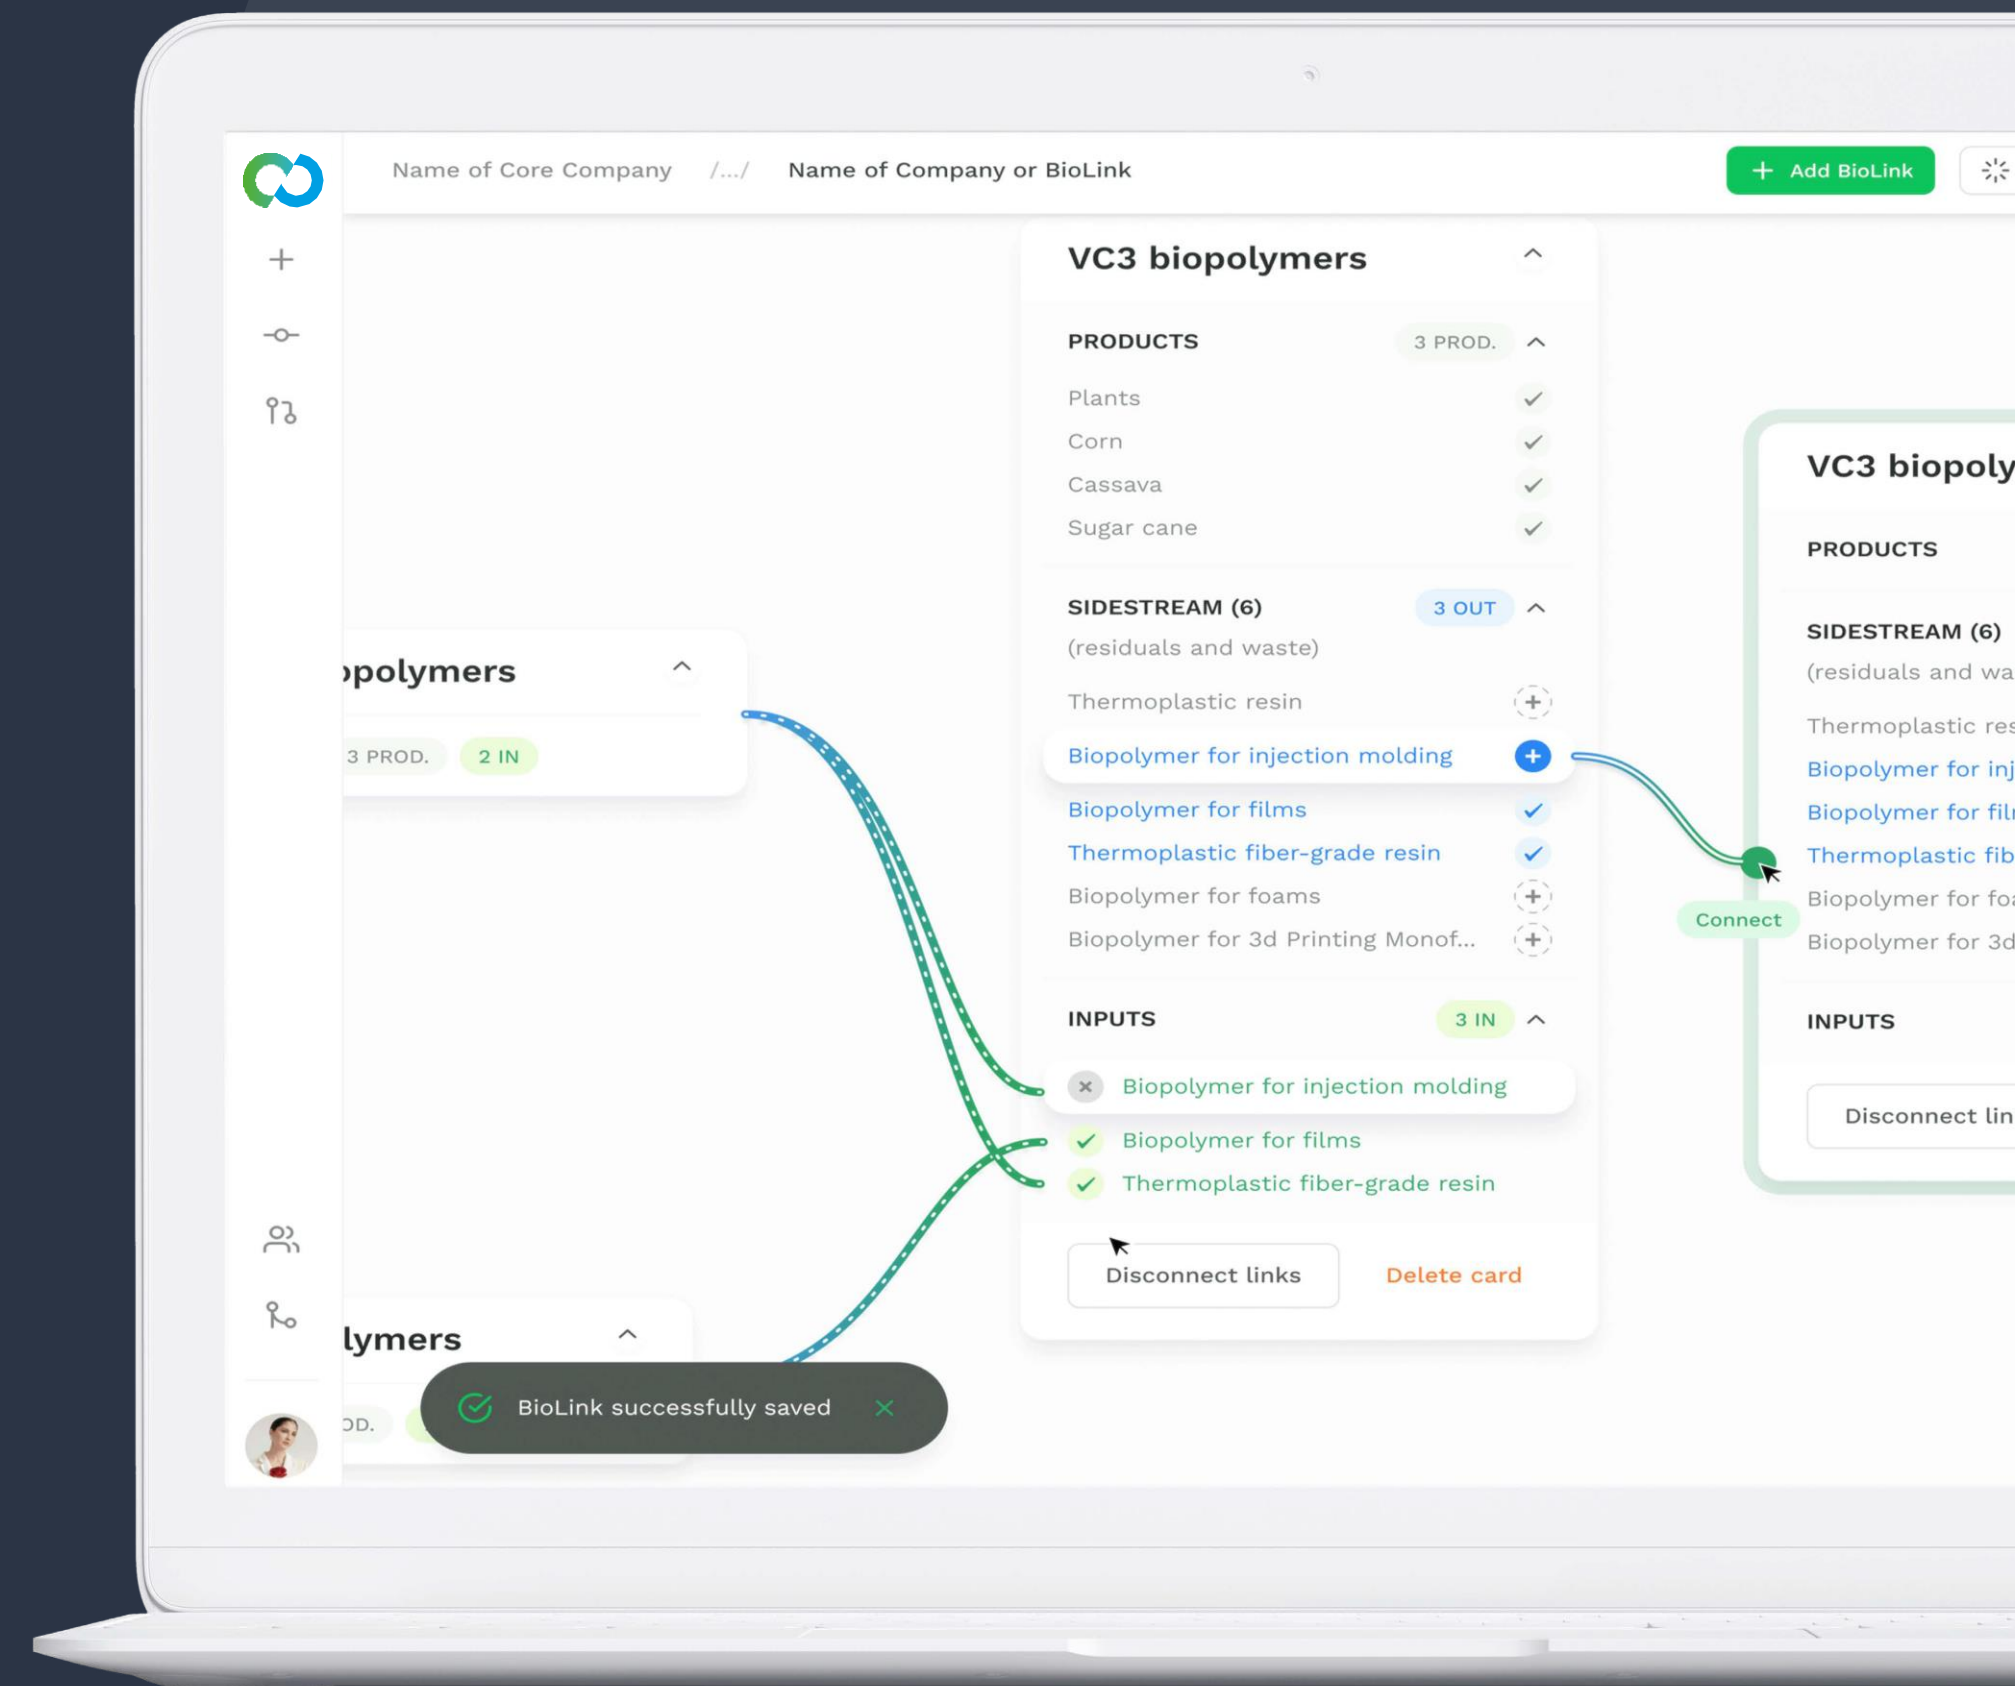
Name of Core Company /.../ Name of Company or BioLink

Add BioLink

VC3 biopolymers

PRODUCTS 3 PROD.

Plants
Corn
Cassava
Sugar cane

SIDESTREAM (6) 3 OUT
(residuals and waste)

Thermoplastic resin
Biopolymer for injection molding
Biopolymer for films
Thermoplastic fiber-grade resin
Biopolymer for foams
Biopolymer for 3d Printing Monof...

INPUTS 3 IN

Biopolymer for injection molding
Biopolymer for films
Thermoplastic fiber-grade resin

Disconnect links Delete card

opolymers
3 PROD. 2 IN

lymers
OD.

BioLink successfully saved

Connect

VC3 biopoly

PRODUCTS

SIDESTREAM (6)
(residuals and wa

Thermoplastic res
Biopolymer for inj
Biopolymer for fil
Thermoplastic fib
Biopolymer for fo
Biopolymer for 3d

INPUTS

Disconnect lin